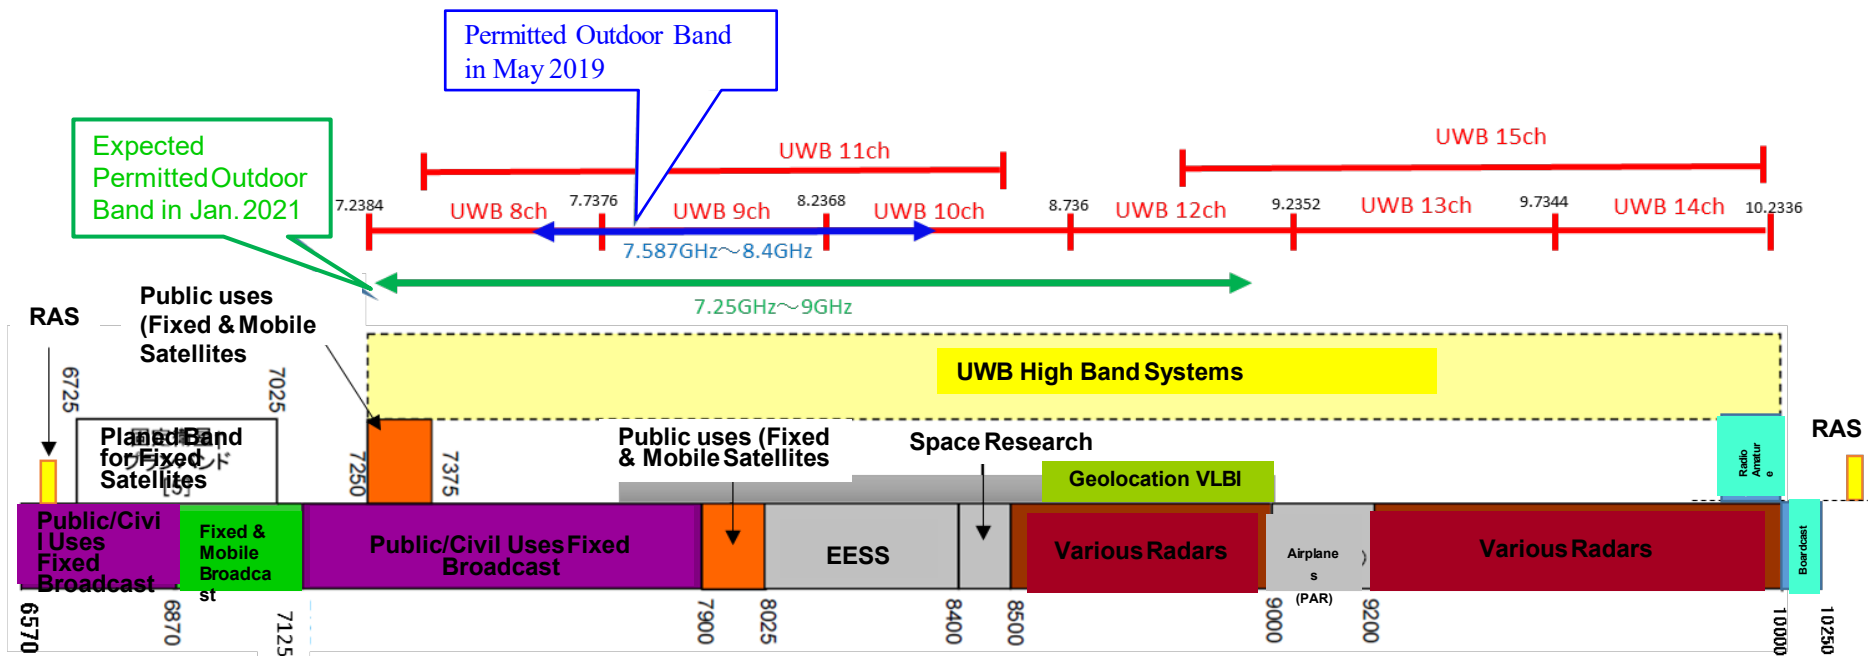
Permitted Outdoor Band in May 2019

Expected Permitted Outdoor Band in Jan. 2021

UWB 11ch

UWB 15ch

7.2384 UWB 8ch 7.7376 UWB 9ch 8.2368 UWB 10ch 8.736 UWB 12ch 9.2352 UWB 13ch 9.7344 UWB 14ch 10.2336

7.587GHz～8.4GHz

7.25GHz～9GHz

RAS

Public uses (Fixed & Mobile Satellites

6725

7025

UWB High Band Systems

Planned Band for Fixed Satellites

7250

7375

Public uses (Fixed & Mobile Satellites

Space Research

Geolocation VLBI

Radio Amature

RAS

Public/Civil Uses Fixed Broadcast

Fixed & Mobile Broadcast

Public/Civil Uses Fixed Broadcast

EESS

Various Radars

Airplanes (PAR)

Various Radars

Boardcast

6570

6870

7125

7900

8025

8400

8500

9000

9200

10000

10250